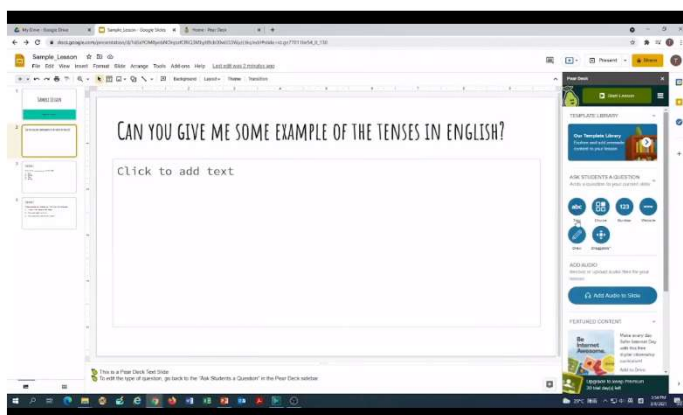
My Drive - Google Drive
Sample_Lesson - Google Slides
Home - Pear Deck

docs.google.com/presentation/d/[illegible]

Sample_Lesson
File Edit View Insert Format Slide Arrange Tools Add-ons Help Last edit was 2 minutes ago

Background Layout Theme Transition

Present
Share

1
Sample Lesson

2
CAN YOU GIVE ME SOME EXAMPLE OF THE TENSES IN ENGLISH?

3

4

CAN YOU GIVE ME SOME EXAMPLE OF THE TENSES IN ENGLISH?

Click to add text

This is a Pear Deck Text Slide
To edit the type of question, go back to the "Ask Students a Question" in the Pear Deck sidebar

Pear Deck
Start Lesson

TEMPLATE LIBRARY
Our Template Library
Explore and add premade content to your lesson.

ASK STUDENTS A QUESTION
Add a question to your current slide

abc
Text
Choice
123
Number
Website
Draw
Draggable

ADD AUDIO
Record or upload audio files for your lesson.

Add Audio to Slide

FEATURED CONTENT
Be Internet Awesome.
Make every day Safer Internet Day with the free digital citizenship curriculum!
Add to Drive

Upgrade to keep premium
30 trial days left

29°C